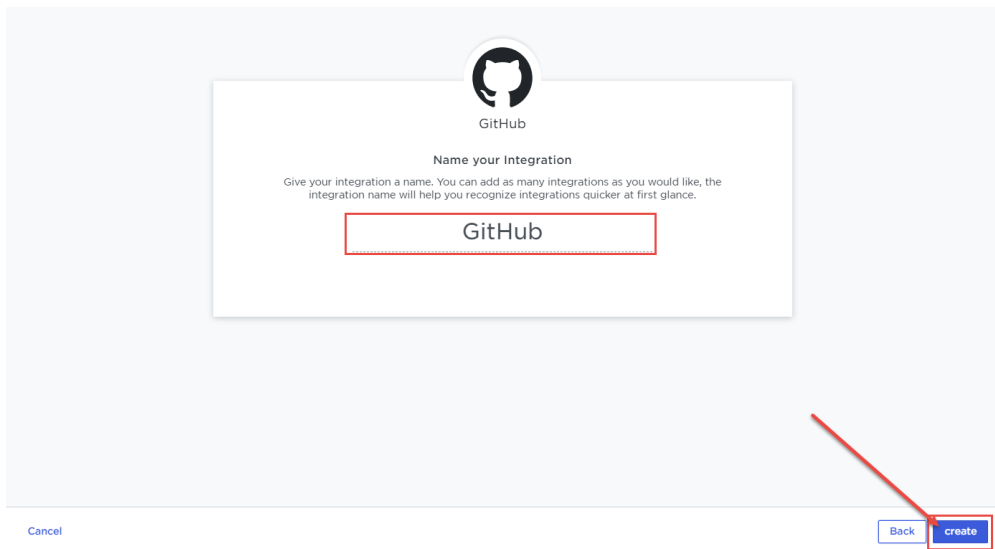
GitHub

Name your Integration

Give your integration a name. You can add as many integrations as you would like, the integration name will help you recognize integrations quicker at first glance.

GitHub

Cancel

Back

create